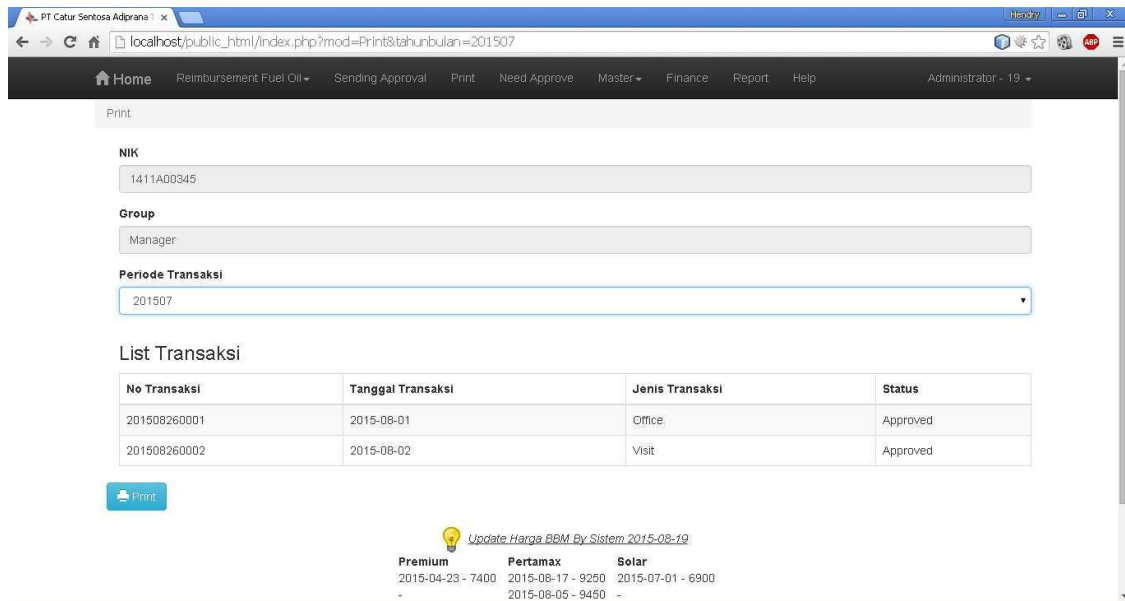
PT Catur Sentosa Adiprana ×

Hendry

localhost/public_html/index.php?mod=Print&tahunbulan=201507

Home Reimbursement Fuel Oil Sending Approval Print Need Approve Master Finance Report Help Administrator - 19

Print

NIK

1411A00345

Group

Manager

Periode Transaksi

201507

List Transaksi

| No Transaksi | Tanggal Transaksi | Jenis Transaksi | Status |
|---|---|---|---|
| 201508260001 | 2015-08-01 | Office | Approved |
| 201508260002 | 2015-08-02 | Visit | Approved |

Print

Update Harga BBM By Sistem 2015-08-19

| Premium | Pertamax | Solar |
|---|---|---|
| 2015-04-23 - 7400 | 2015-08-17 - 9250 | 2015-07-01 - 6900 |
| - | 2015-08-05 - 9450 | - |